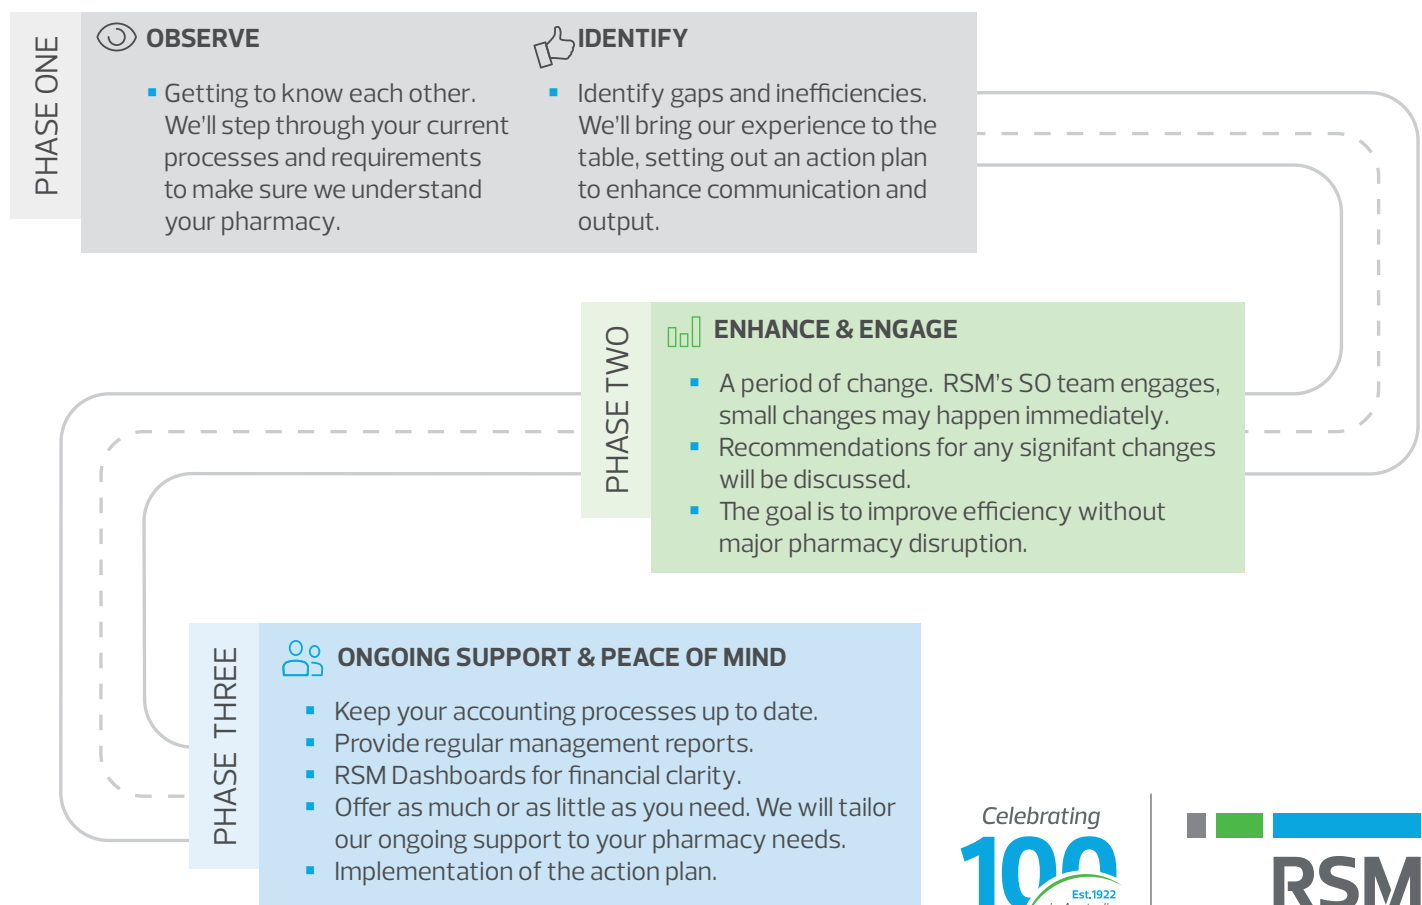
PHASE ONE

OBSERVE

- Getting to know each other. We'll step through your current processes and requirements to make sure we understand your pharmacy.

IDENTIFY

- Identify gaps and inefficiencies. We'll bring our experience to the table, setting out an action plan to enhance communication and output.

PHASE TWO

ENHANCE & ENGAGE

- A period of change. RSM's SO team engages, small changes may happen immediately.
- Recommendations for any signifant changes will be discussed.
- The goal is to improve efficiency without major pharmacy disruption.

PHASE THREE

ONGOING SUPPORT & PEACE OF MIND

- Keep your accounting processes up to date.
- Provide regular management reports.
- RSM Dashboards for financial clarity.
- Offer as much or as little as you need. We will tailor our ongoing support to your pharmacy needs.
- Implementation of the action plan.

Celebrating 100 Est.1922 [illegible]

RSM